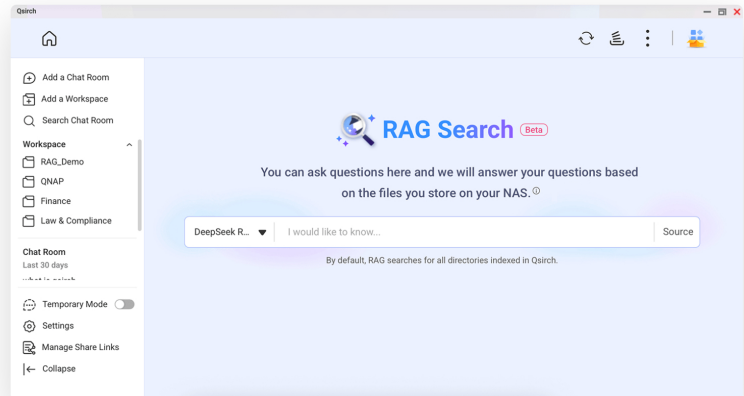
Qsirch

Add a Chat Room
Add a Workspace
Search Chat Room

Workspace
RAG_Demo
QNAP
Finance
Law & Compliance

Chat Room
Last 30 days
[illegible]

Temporary Mode
Settings
Manage Share Links
Collapse

RAG Search Beta

You can ask questions here and we will answer your questions based on the files you store on your NAS.

DeepSeek R... I would like to know... Source

By default, RAG searches for all directories indexed in Qsirch.